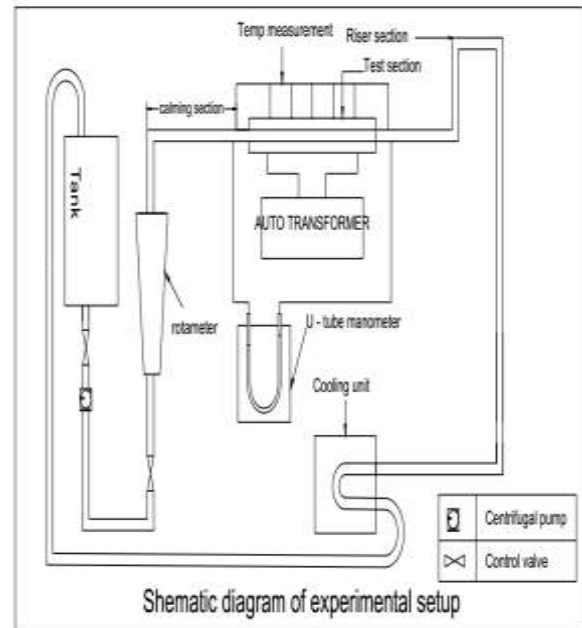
Temp measurement

Riser section

Test section

calming section

Tank

AUTO TRANSFORMER

rotameter

U - tube manometer

Cooling unit

| | Centrifugal pump |
|---|---|
| | Control valve |

Shematic diagram of experimental setup